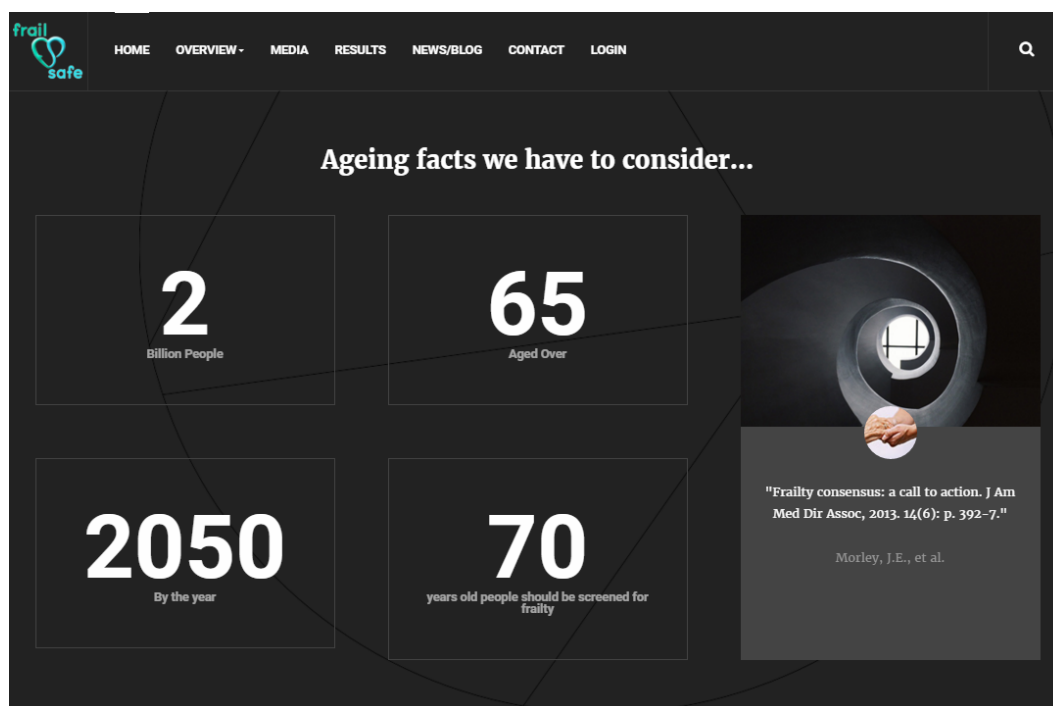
frail safe

HOME OVERVIEW MEDIA RESULTS NEWS/BLOG CONTACT LOGIN

Ageing facts we have to consider...

2
Billion People

65
Aged Over

2050
By the year

70
years old people should be screened for frailty

"Frailty consensus: a call to action. J Am Med Dir Assoc, 2013. 14(6): p. 392-7."

Morley, J.E., et al.